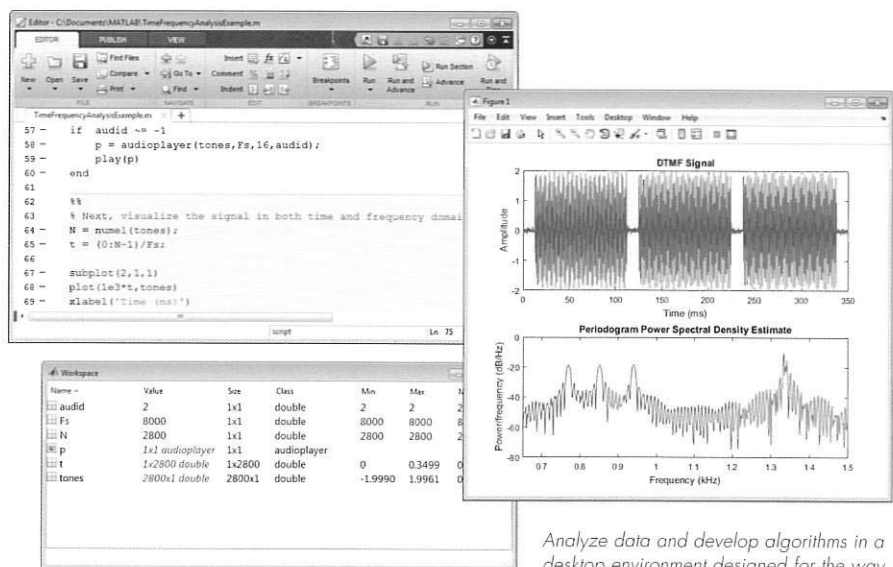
Editor - C:\Documents\MATLAB\TimeFrequencyAnalysisExample.m

EDITOR PUBLISH VIEW

New Open Save Find Files Compare Print Go To Find Insert Comment Indent Breakpoints Run Run and Advance Run Section Advance Run and Time

FILE NAVIGATE EDIT BREAKPOINTS RUN

TimeFrequencyAnalysisExample.m +

57 − if audid ~= -1
58 − p = audioplayer(tones,Fs,16,audid);
59 − play(p)
60 − end
61
62 %%
63 % Next, visualize the signal in both time and frequency domai
64 − N = numel(tones);
65 − t = (0:N-1)/Fs;
66
67 − subplot(2,1,1)
68 − plot(1e3*t,tones)
69 − xlabel('Time (ms)')

script Ln 75

Workspace

| Name | Value | Size | Class | Min | Max |
|---|---|---|---|---|---|
| audid | 2 | 1x1 | double | 2 | 2 |
| Fs | 8000 | 1x1 | double | 8000 | 8000 |
| N | 2800 | 1x1 | double | 2800 | 2800 |
| p | 1x1 audioplayer | 1x1 | audioplayer | | |
| t | 1x2800 double | 1x2800 | double | 0 | 0.3499 |
| tones | 2800x1 double | 2800x1 | double | -1.9990 | 1.9961 |

Figure 1

File Edit View Insert Tools Desktop Window Help

DTMF Signal

Amplitude

2 1 0 -1 -2

0 50 100 150 200 250 300 350

Time (ms)

Periodogram Power Spectral Density Estimate

Power/frequency (dB/Hz)

0 -20 -40 -60 -80

0.7 0.8 0.9 1 1.1 1.2 1.3 1.4 1.5

Frequency (kHz)

Analyze data and develop algorithms in a desktop environment designed for the way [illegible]